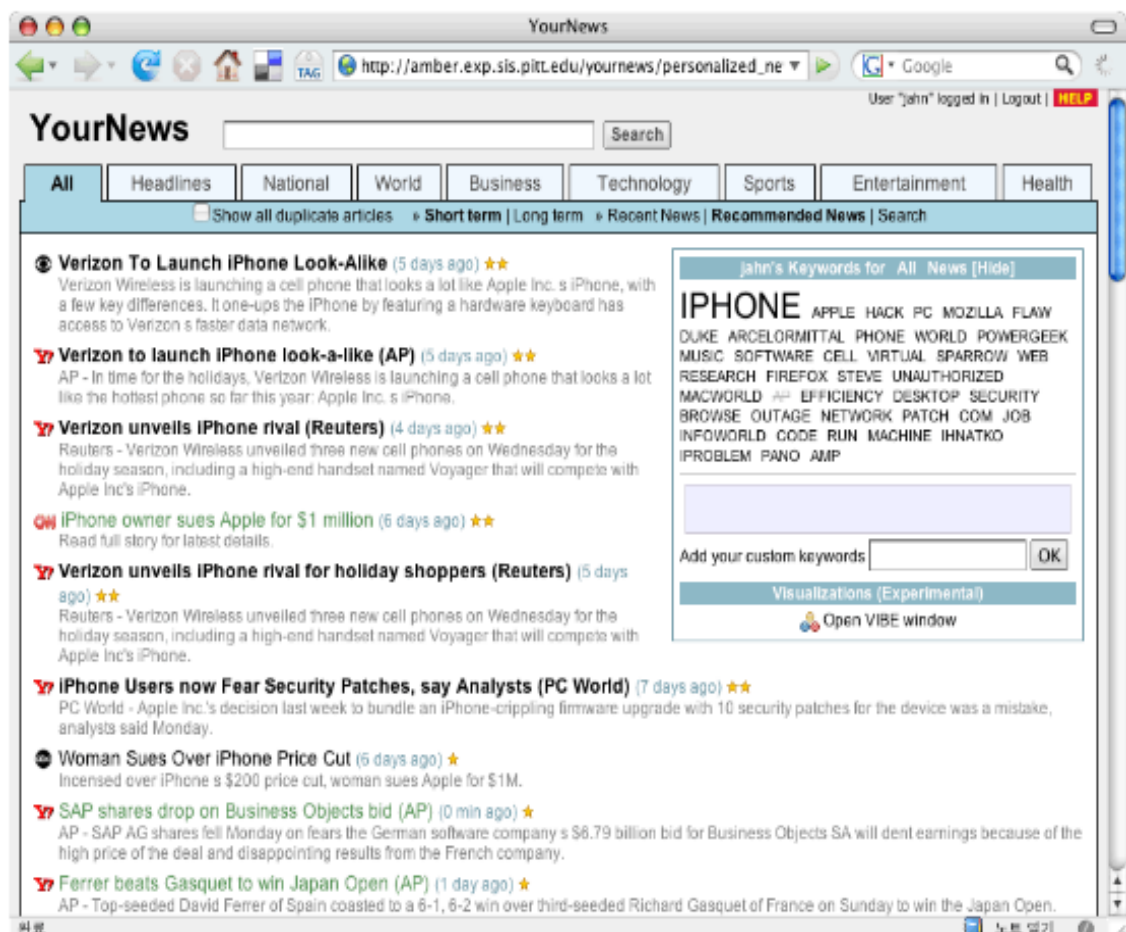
YourNews

TAG http://amber.exp.sis.pitt.edu/yournews/personalized_ne

Google

User "jahn" logged in | Logout | HELP

YourNews

Search

All | Headlines | National | World | Business | Technology | Sports | Entertainment | Health

Show all duplicate articles » Short term | Long term » Recent News | Recommended News | Search

Verizon To Launch iPhone Look-Alike (5 days ago) ★★
Verizon Wireless is launching a cell phone that looks a lot like Apple Inc. s iPhone, with a few key differences. It one-ups the iPhone by featuring a hardware keyboard has access to Verizon s faster data network.

Verizon to launch iPhone look-a-like (AP) (5 days ago) ★★
AP - In time for the holidays, Verizon Wireless is launching a cell phone that looks a lot like the hottest phone so far this year: Apple Inc. s iPhone.

Verizon unveils iPhone rival (Reuters) (4 days ago) ★★
Reuters - Verizon Wireless unveiled three new cell phones on Wednesday for the holiday season, including a high-end handset named Voyager that will compete with Apple Inc's iPhone.

CNN iPhone owner sues Apple for $1 million (6 days ago) ★★
Read full story for latest details.

Verizon unveils iPhone rival for holiday shoppers (Reuters) (5 days ago) ★★
Reuters - Verizon Wireless unveiled three new cell phones on Wednesday for the holiday season, including a high-end handset named Voyager that will compete with Apple Inc's iPhone.

jahn's Keywords for All News [Hide]

IPHONE APPLE HACK PC MOZILLA FLAW DUKE ARCELORMITTAL PHONE WORLD POWERGEEK MUSIC SOFTWARE CELL VIRTUAL SPARROW WEB RESEARCH FIREFOX STEVE UNAUTHORIZED MACWORLD AP EFFICIENCY DESKTOP SECURITY BROWSE OUTAGE NETWORK PATCH COM JOB INFOWORLD CODE RUN MACHINE IHNATKO IPROBLEM PANO AMP

Add your custom keywords OK

Visualizations (Experimental)

Open VIBE window

iPhone Users now Fear Security Patches, say Analysts (PC World) (7 days ago) ★★
PC World - Apple Inc.'s decision last week to bundle an iPhone-crippling firmware upgrade with 10 security patches for the device was a mistake, analysts said Monday.

Woman Sues Over iPhone Price Cut (6 days ago) ★
Incensed over iPhone s $200 price cut, woman sues Apple for $1M.

SAP shares drop on Business Objects bid (AP) (0 min ago) ★
AP - SAP AG shares fell Monday on fears the German software company s $6.79 billion bid for Business Objects SA will dent earnings because of the high price of the deal and disappointing results from the French company.

Ferrer beats Gasquet to win Japan Open (AP) (1 day ago) ★
AP - Top-seeded David Ferrer of Spain coasted to a 6-1, 6-2 win over third-seeded Richard Gasquet of France on Sunday to win the Japan Open.